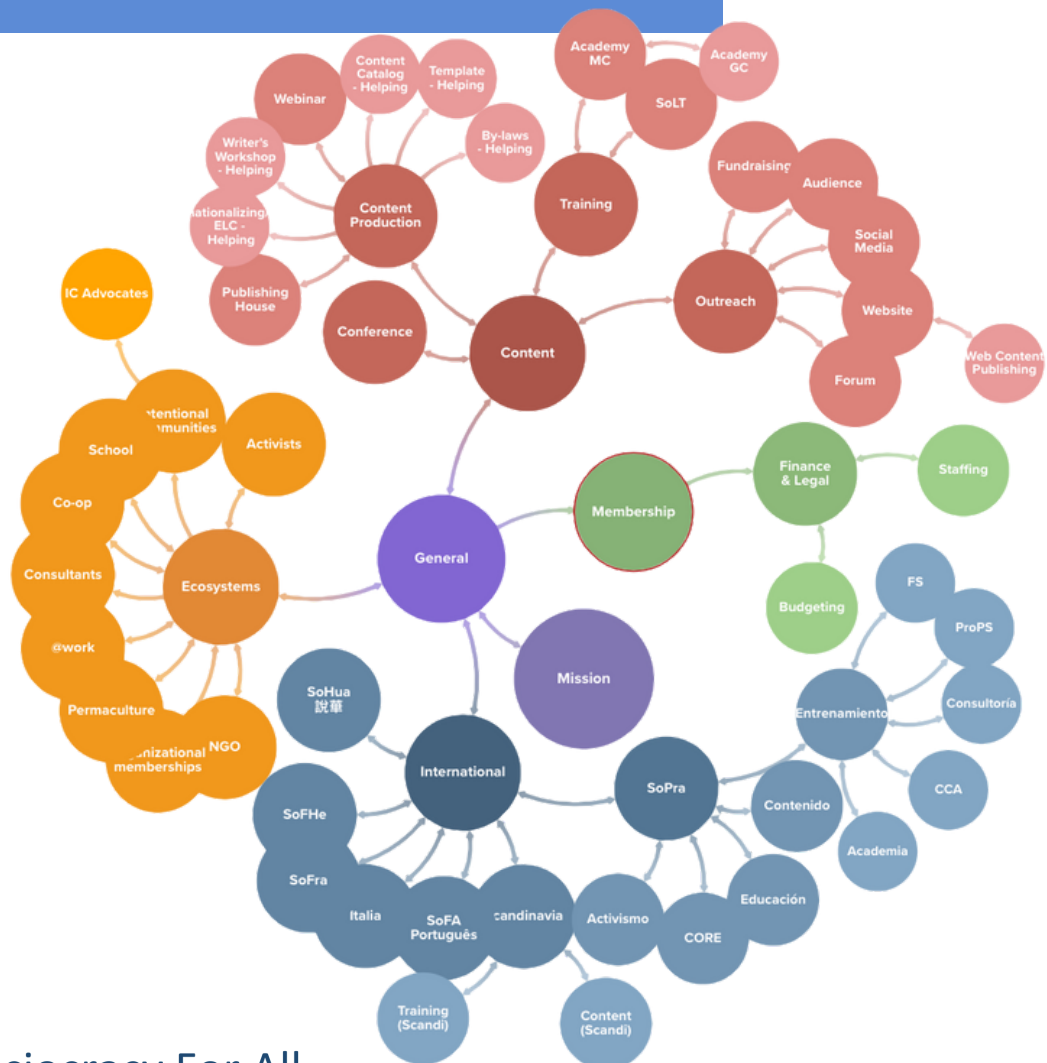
Academy MC

Academy GC

SoLT

Content Catalog - Helping

Template - Helping

Webinar

Writer's Workshop - Helping

By-laws - Helping

Training

Fundraising

Audience

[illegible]ationalizing ELC - Helping

Content Production

Social Media

Publishing House

Outreach

Website

IC Advocates

Conference

Content

Web Content Publishing

Forum

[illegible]tentional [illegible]unities

School

Activists

Finance & Legal

Staffing

Co-op

Membership

General

Consultants

Ecosystems

Budgeting

FS

ProPS

@work

Mission

SoHua 説華

Entrenamiento

Consultoría

Permaculture

NGO

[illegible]nizational memberships

International

SoPra

CCA

Contenido

SoFHe

Academia

Educación

SoFra

Italia

SoFA Português

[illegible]candinavia

Activismo

CORE

Training (Scandi)

Content (Scandi)

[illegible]ciocracy For All